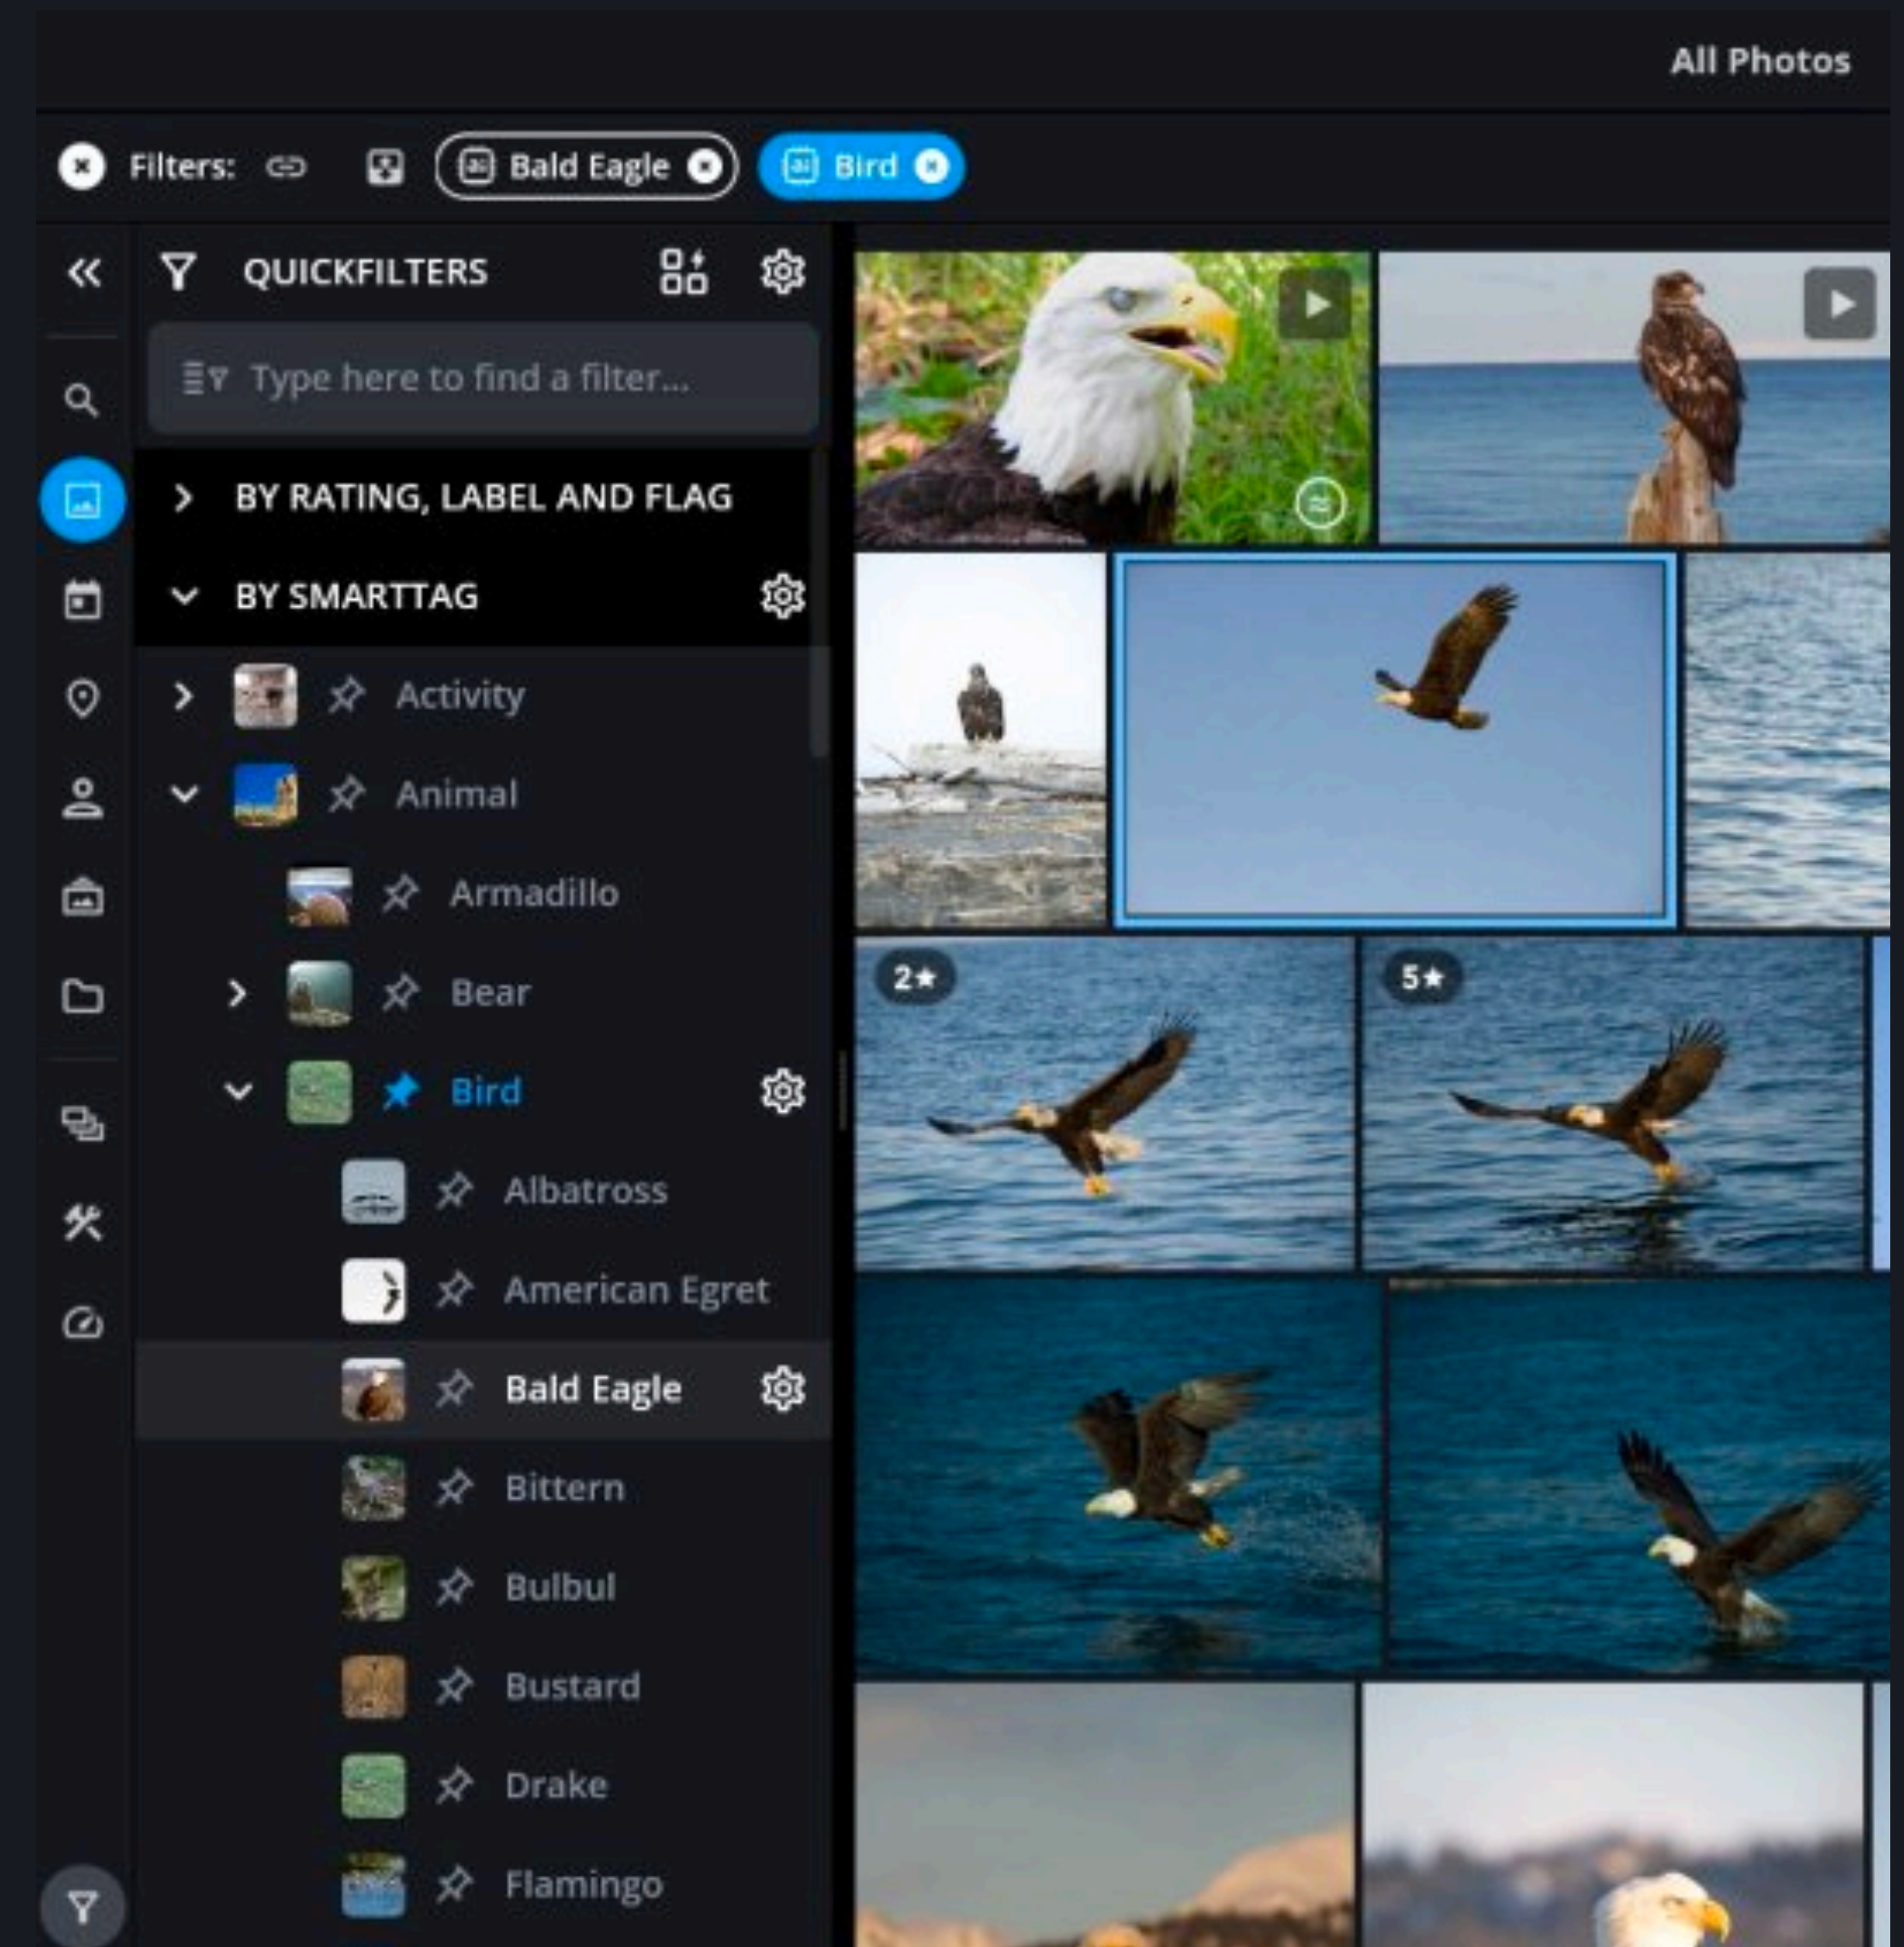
All Photos

Filters: Bald Eagle Bird

QUICKFILTERS

Type here to find a filter...

BY RATING, LABEL AND FLAG

BY SMARTTAG

Activity

Animal

Armadillo

Bear

Bird

Albatross

American Egret

Bald Eagle

Bittern

Bulbul

Bustard

Drake

Flamingo

2★

5★